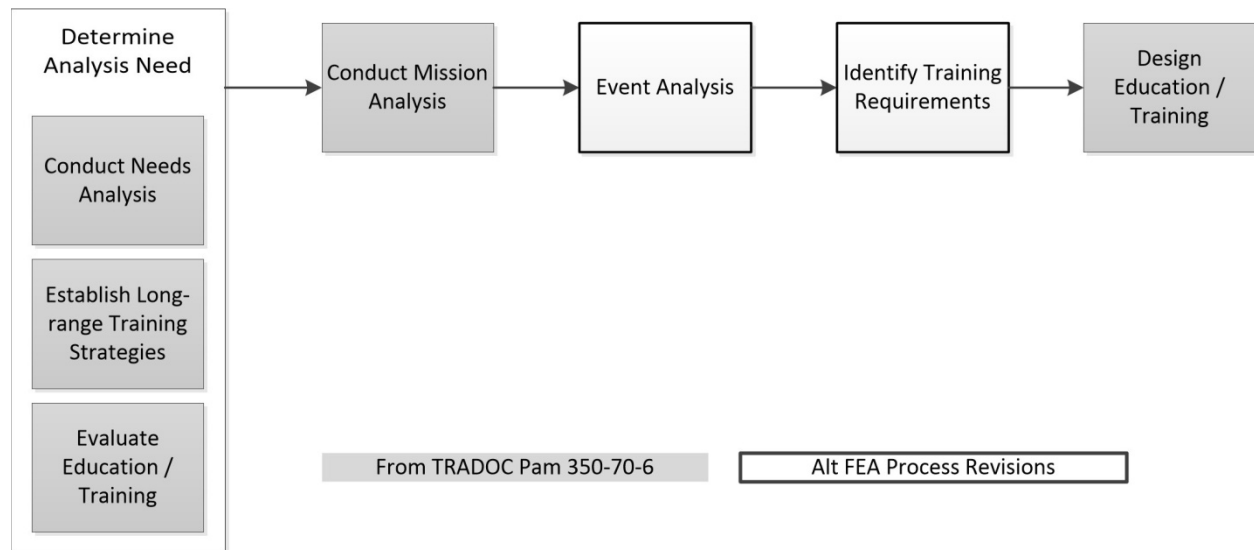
Determine Analysis Need

Conduct Needs Analysis

Establish Long-range Training Strategies

Evaluate Education / Training

Conduct Mission Analysis

Event Analysis

Identify Training Requirements

Design Education / Training

From TRADOC Pam 350-70-6

Alt FEA Process Revisions